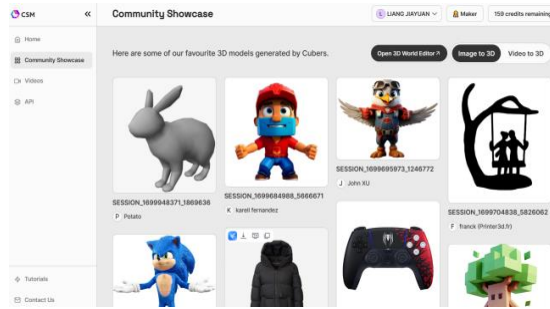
CSM «
Home
Community Showcase
Videos
API
Tutorials
Contact Us

Community Showcase
L LIANG JIAYUAN
Maker
159 credits remaining

Here are some of our favourite 3D models generated by Cubers.
Open 3D World Editor
Image to 3D
Video to 3D

SESSION_1699948371_1869636
P Potato

SESSION_1699684988_5666671
K karel fernandez

SESSION_1699695973_1246772
J John XU

SESSION_1699704838_5826062
F franck (Printer3d.fr)